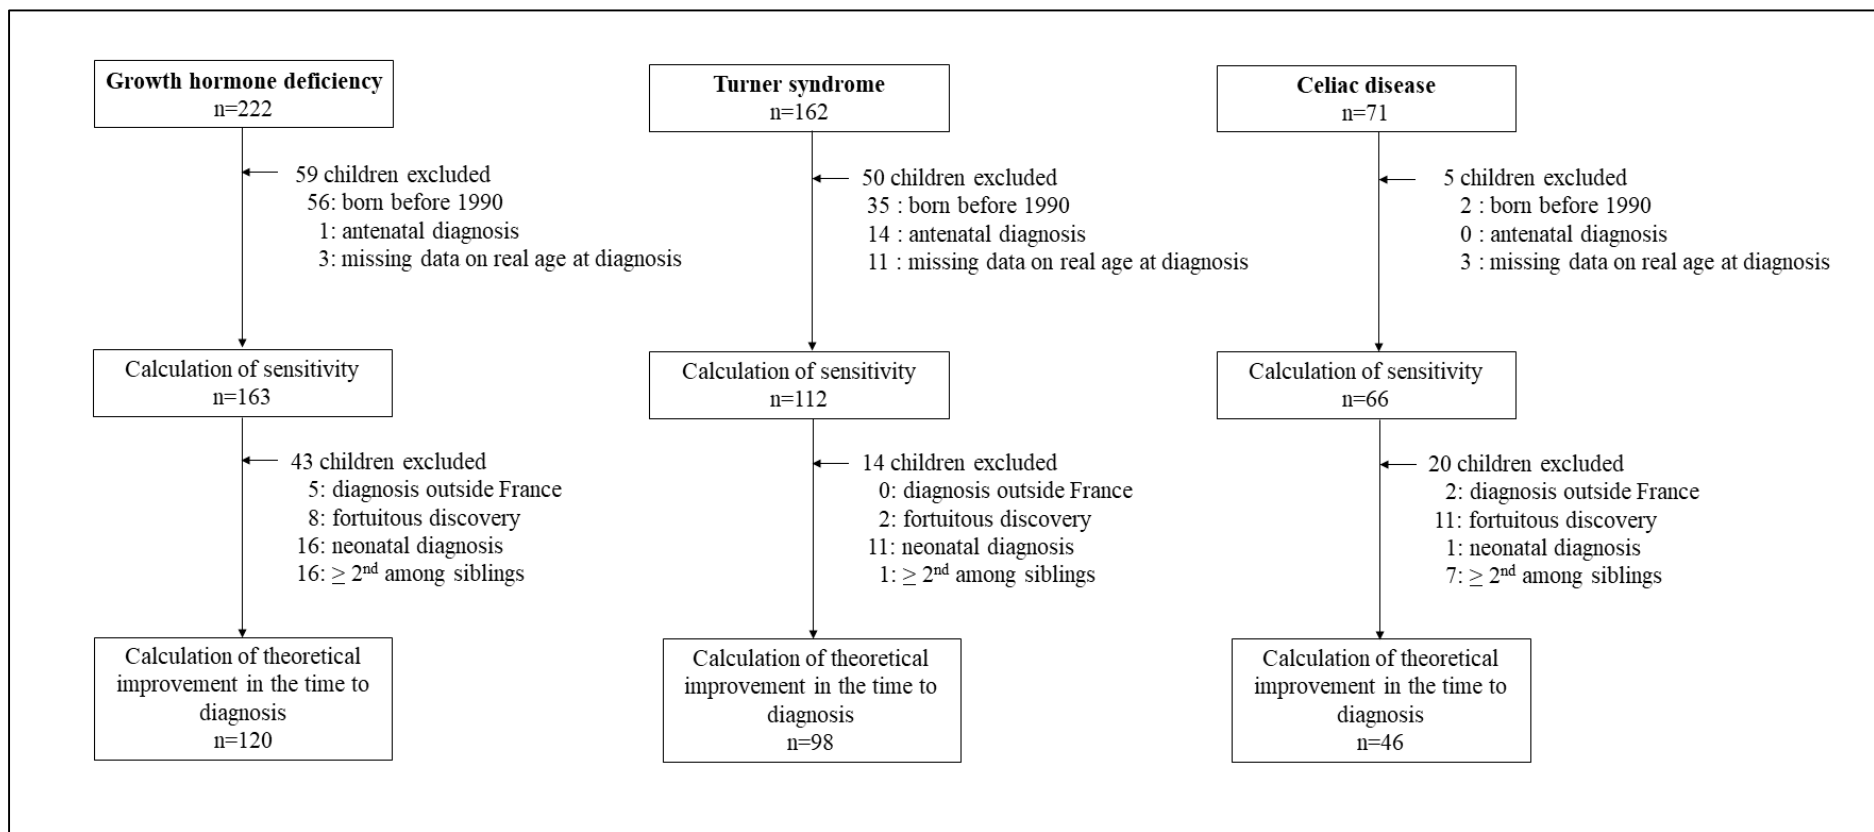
**Growth hormone deficiency**
n=222

59 children excluded
56: born before 1990
1: antenatal diagnosis
3: missing data on real age at diagnosis

Calculation of sensitivity
n=163

43 children excluded
5: diagnosis outside France
8: fortuitous discovery
16: neonatal diagnosis
16: $\geq 2^{nd}$ among siblings

Calculation of theoretical improvement in the time to diagnosis
n=120

**Turner syndrome**
n=162

50 children excluded
35 : born before 1990
14 : antenatal diagnosis
11 : missing data on real age at diagnosis

Calculation of sensitivity
n=112

14 children excluded
0: diagnosis outside France
2: fortuitous discovery
11: neonatal diagnosis
1: $\geq 2^{nd}$ among siblings

Calculation of theoretical improvement in the time to diagnosis
n=98

**Celiac disease**
n=71

5 children excluded
2 : born before 1990
0 : antenatal diagnosis
3 : missing data on real age at diagnosis

Calculation of sensitivity
n=66

20 children excluded
2: diagnosis outside France
11: fortuitous discovery
1: neonatal diagnosis
7: $\geq 2^{nd}$ among siblings

Calculation of theoretical improvement in the time to diagnosis
n=46